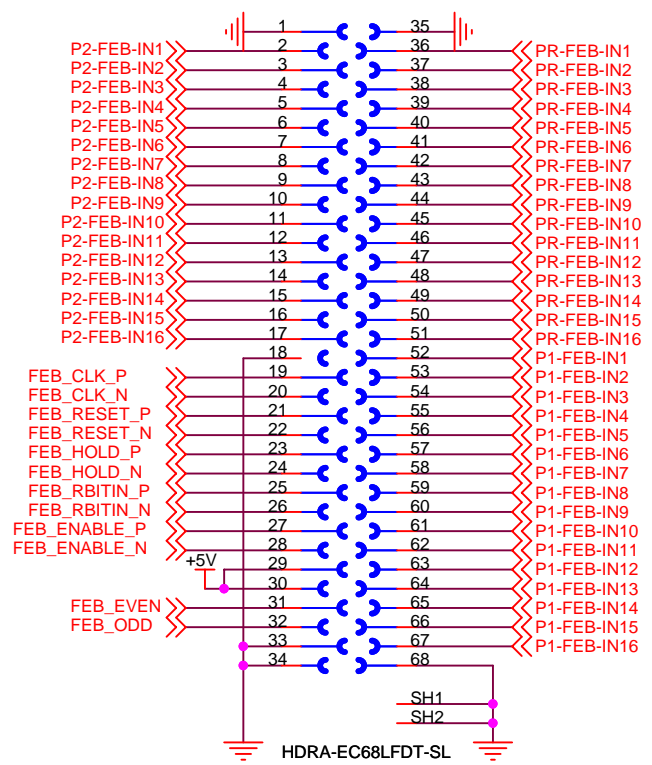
1
35
P2-FEB-IN1
2
36
PR-FEB-IN1
P2-FEB-IN2
3
37
PR-FEB-IN2
P2-FEB-IN3
4
38
PR-FEB-IN3
P2-FEB-IN4
5
39
PR-FEB-IN4
P2-FEB-IN5
6
40
PR-FEB-IN5
P2-FEB-IN6
7
41
PR-FEB-IN6
P2-FEB-IN7
8
42
PR-FEB-IN7
P2-FEB-IN8
9
43
PR-FEB-IN8
P2-FEB-IN9
10
44
PR-FEB-IN9
P2-FEB-IN10
11
45
PR-FEB-IN10
P2-FEB-IN11
12
46
PR-FEB-IN11
P2-FEB-IN12
13
47
PR-FEB-IN12
P2-FEB-IN13
14
48
PR-FEB-IN13
P2-FEB-IN14
15
49
PR-FEB-IN14
P2-FEB-IN15
16
50
PR-FEB-IN15
P2-FEB-IN16
17
51
PR-FEB-IN16
18
52
P1-FEB-IN1
FEB_CLK_P
19
53
P1-FEB-IN2
FEB_CLK_N
20
54
P1-FEB-IN3
FEB_RESET_P
21
55
P1-FEB-IN4
FEB_RESET_N
22
56
P1-FEB-IN5
FEB_HOLD_P
23
57
P1-FEB-IN6
FEB_HOLD_N
24
58
P1-FEB-IN7
FEB_RBITIN_P
25
59
P1-FEB-IN8
FEB_RBITIN_N
26
60
P1-FEB-IN9
FEB_ENABLE_P
27
61
P1-FEB-IN10
FEB_ENABLE_N
28
62
P1-FEB-IN11
+5V
29
63
P1-FEB-IN12
30
64
P1-FEB-IN13
FEB_EVEN
31
65
P1-FEB-IN14
FEB_ODD
32
66
P1-FEB-IN15
33
67
P1-FEB-IN16
34
68
SH1
SH2
HDRA-EC68LFDT-SL